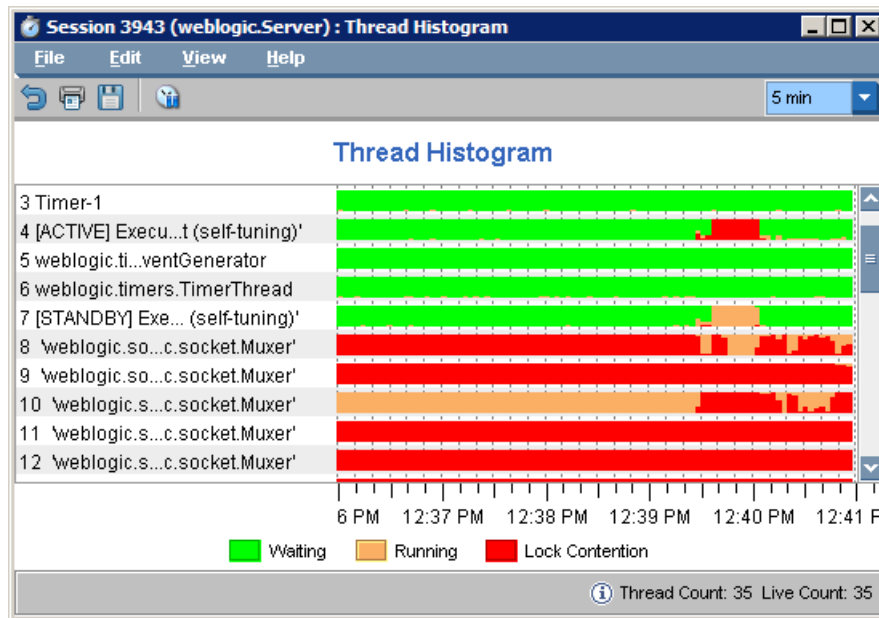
Session 3943 (weblogic.Server) : Thread Histogram

File Edit View Help

5 min

Thread Histogram

3 Timer-1
4 [ACTIVE] Execu...t (self-tuning)'
5 weblogic.ti...ventGenerator
6 weblogic.timers.TimerThread
7 [STANDBY] Exe... (self-tuning)'
8 'weblogic.so...c.socket.Muxer'
9 'weblogic.so...c.socket.Muxer'
10 'weblogic.s...c.socket.Muxer'
11 'weblogic.s...c.socket.Muxer'
12 'weblogic.s...c.socket.Muxer'

6 PM 12:37 PM 12:38 PM 12:39 PM 12:40 PM 12:41 P

Waiting Running Lock Contention

Thread Count: 35 Live Count: 35